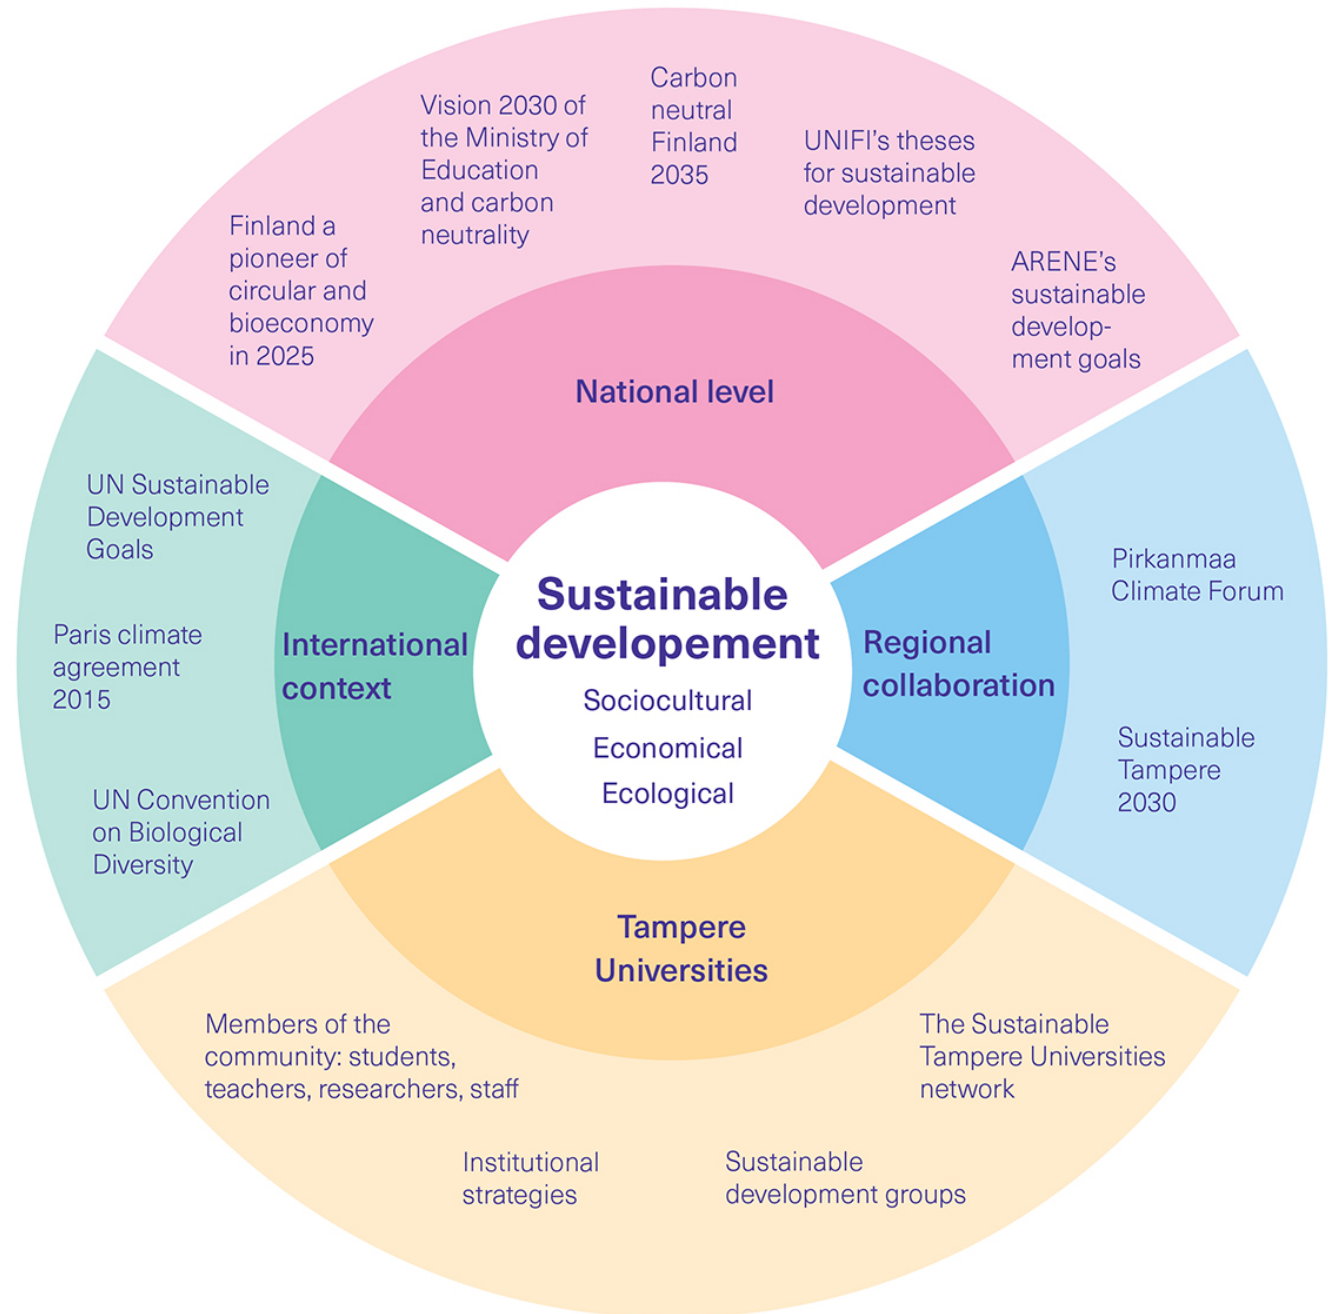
Sustainable developement
Sociocultural
Economical
Ecological

National level

Finland a pioneer of circular and bioeconomy in 2025

Vision 2030 of the Ministry of Education and carbon neutrality

Carbon neutral Finland 2035

UNIFI's theses for sustainable development

ARENE's sustainable development goals

Regional collaboration

Pirkanmaa Climate Forum

Sustainable Tampere 2030

Tampere Universities

The Sustainable Tampere Universities network

Sustainable development groups

Institutional strategies

Members of the community: students, teachers, researchers, staff

International context

UN Sustainable Development Goals

Paris climate agreement 2015

UN Convention on Biological Diversity